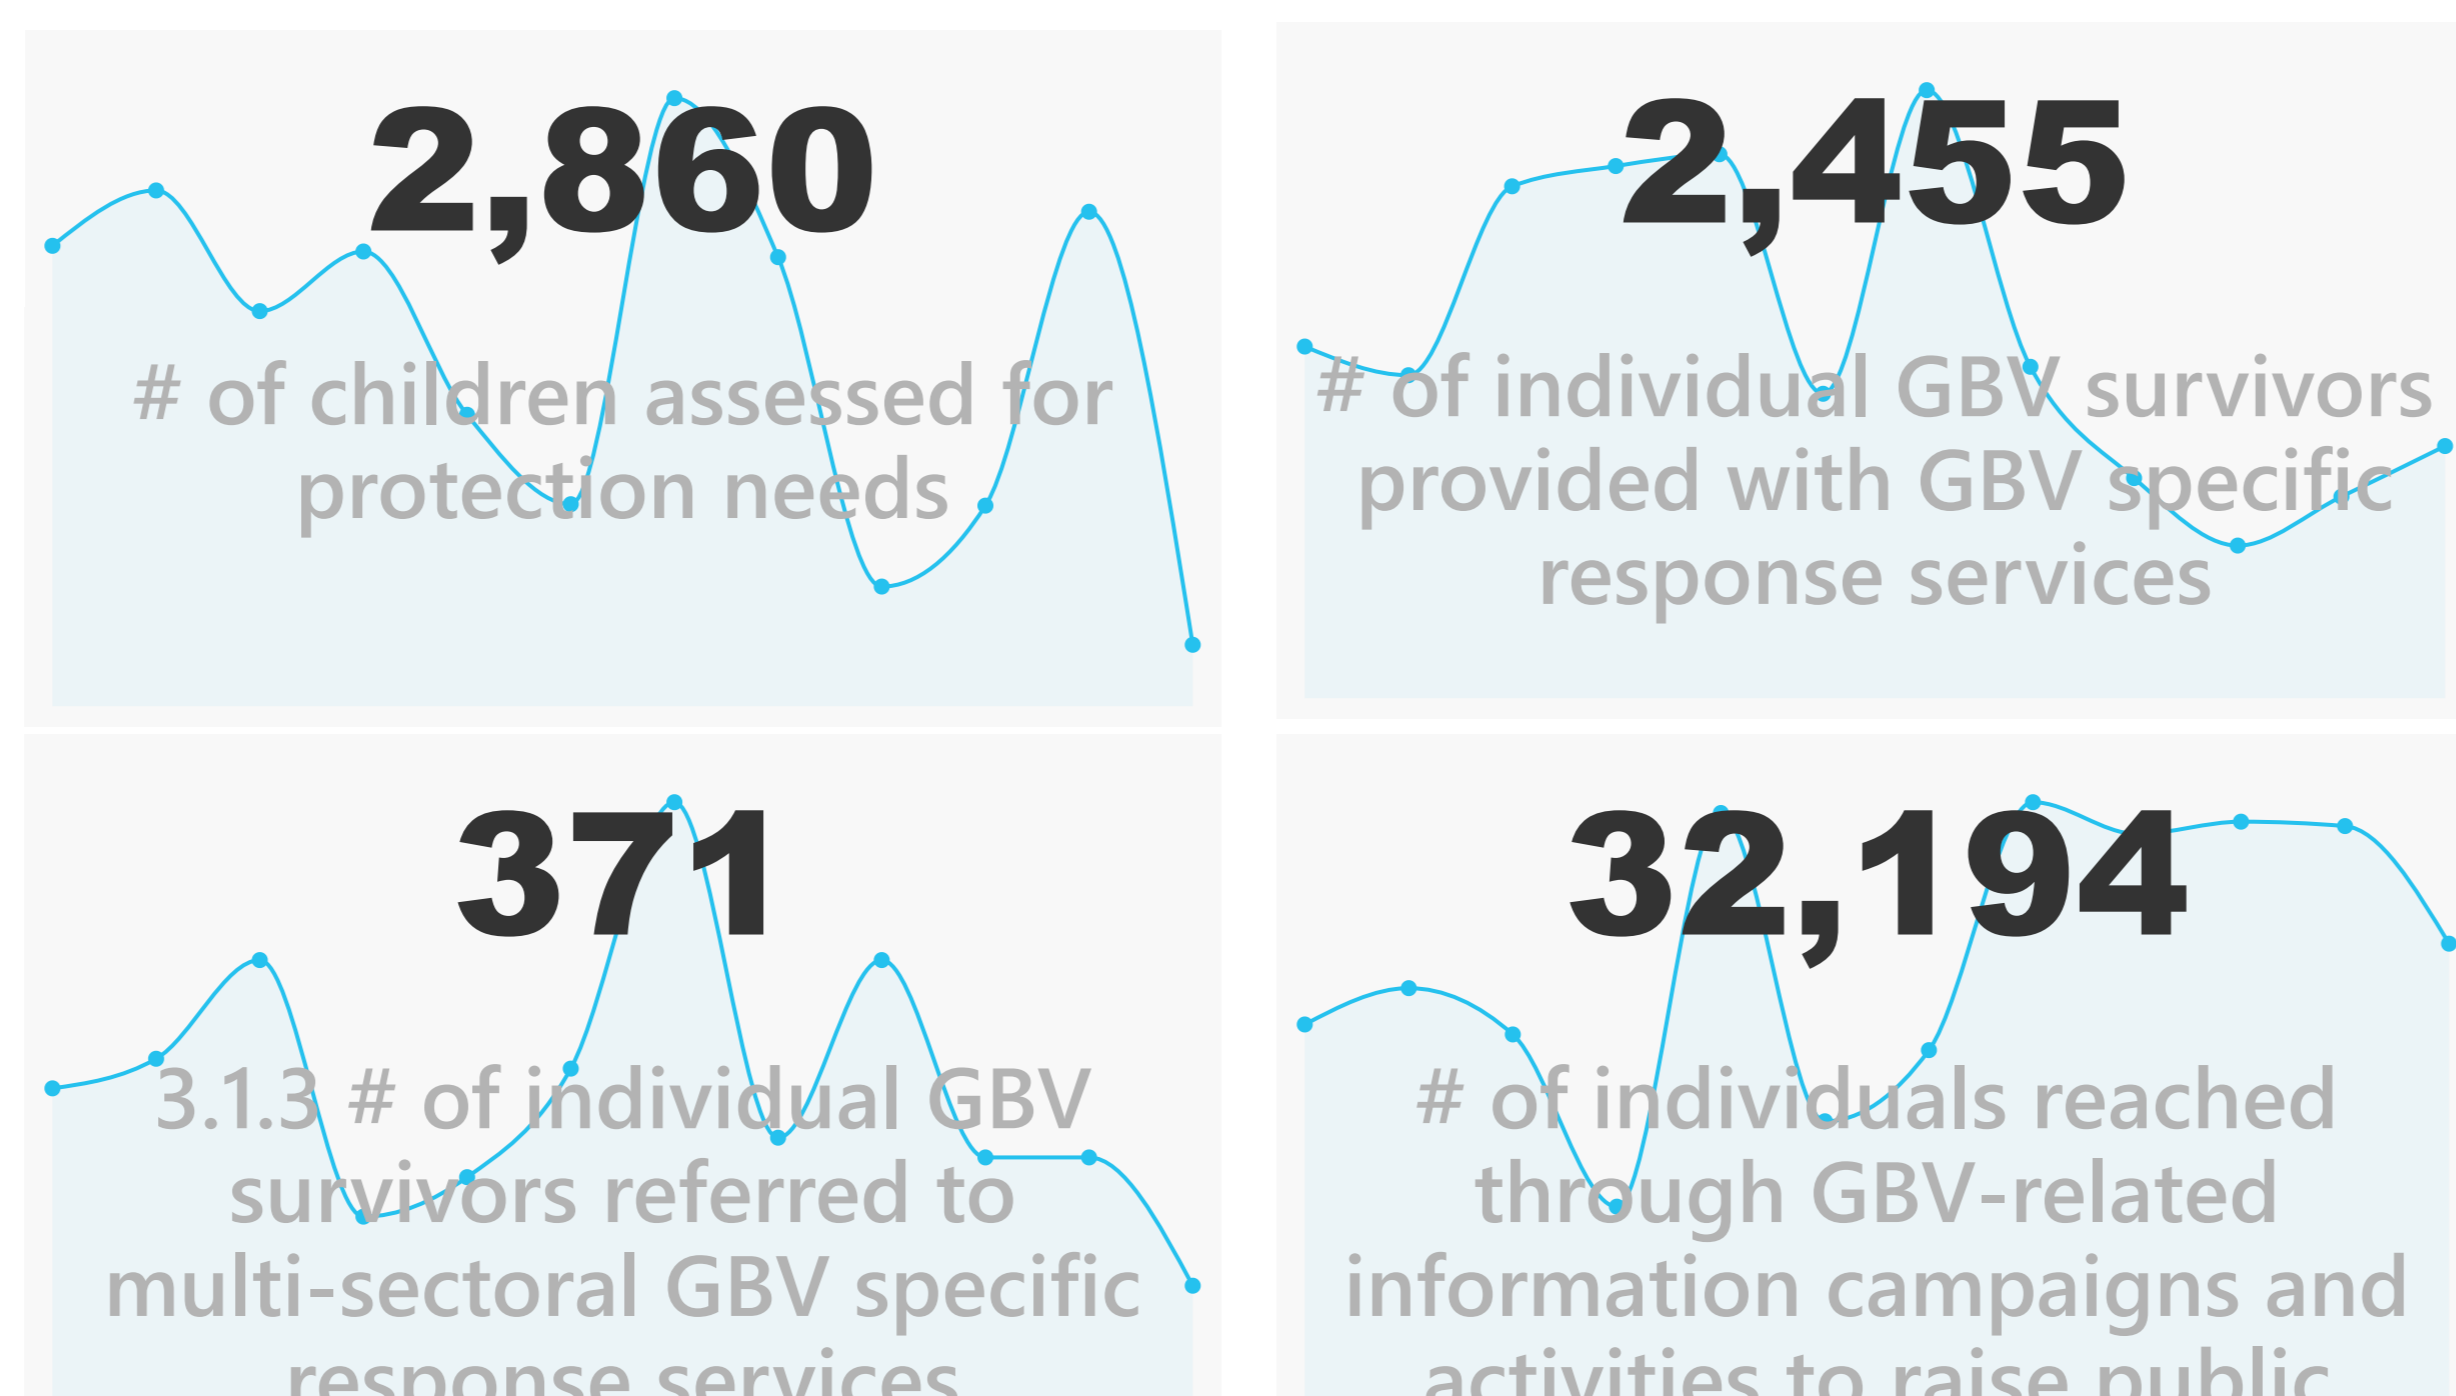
2,860

# of children assessed for protection needs

2,455

# of individual GBV survivors provided with GBV specific response services

371

3.1.3 # of individual GBV survivors referred to multi-sectoral GBV specific response services

32,194

# of individuals reached through GBV-related information campaigns and activities to raise public